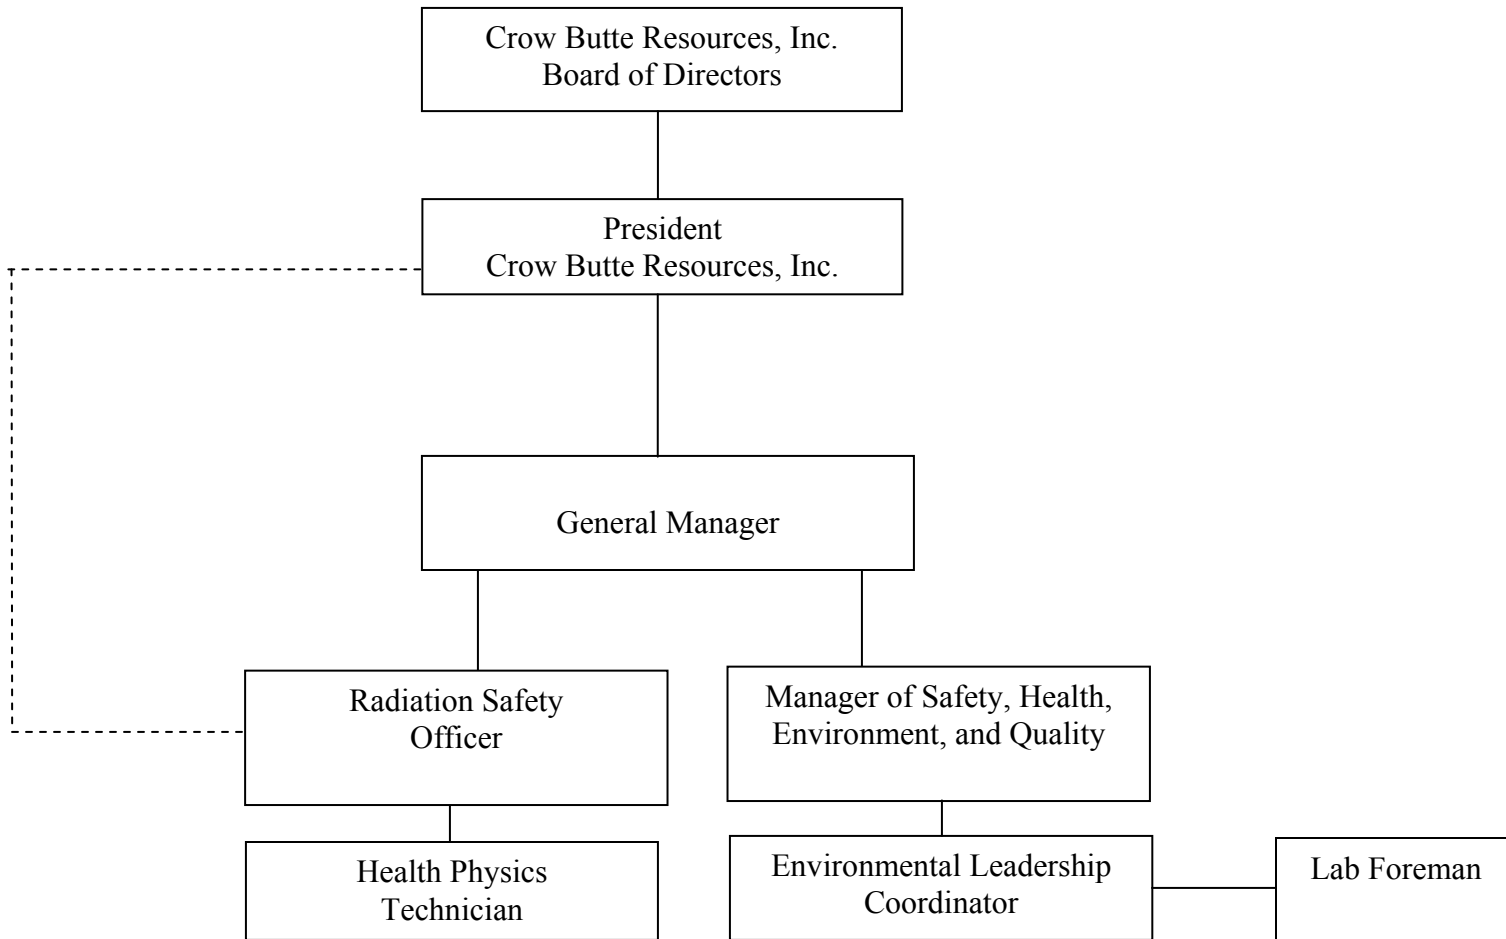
Crow Butte Resources, Inc.
Board of Directors

President
Crow Butte Resources, Inc.

General Manager

Radiation Safety Officer

Manager of Safety, Health, Environment, and Quality

Health Physics Technician

Environmental Leadership Coordinator

Lab Foreman